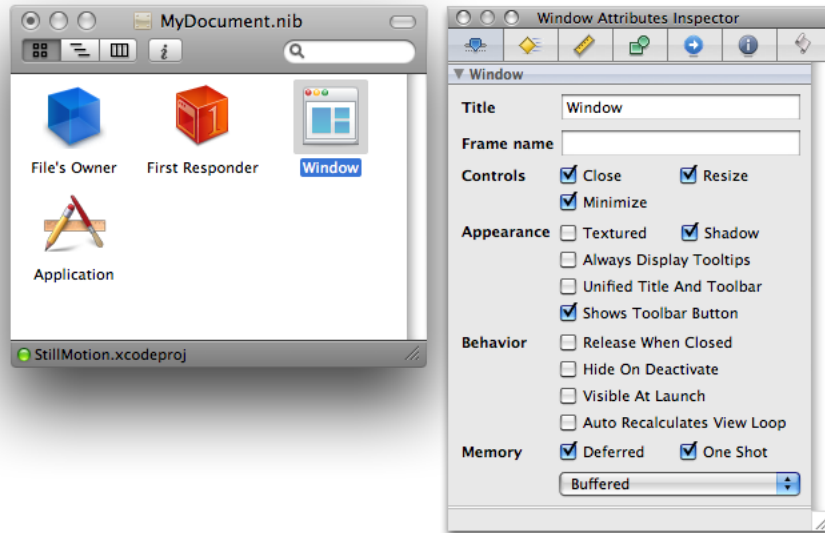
MyDocument.nib

File's Owner
First Responder
Window
Application

StillMotion.xcodeproj

Window Attributes Inspector

Window

Title
Window

Frame name

Controls
Close
Resize
Minimize

Appearance
Textured
Shadow
Always Display Tooltips
Unified Title And Toolbar
Shows Toolbar Button

Behavior
Release When Closed
Hide On Deactivate
Visible At Launch
Auto Recalculates View Loop

Memory
Deferred
One Shot
Buffered